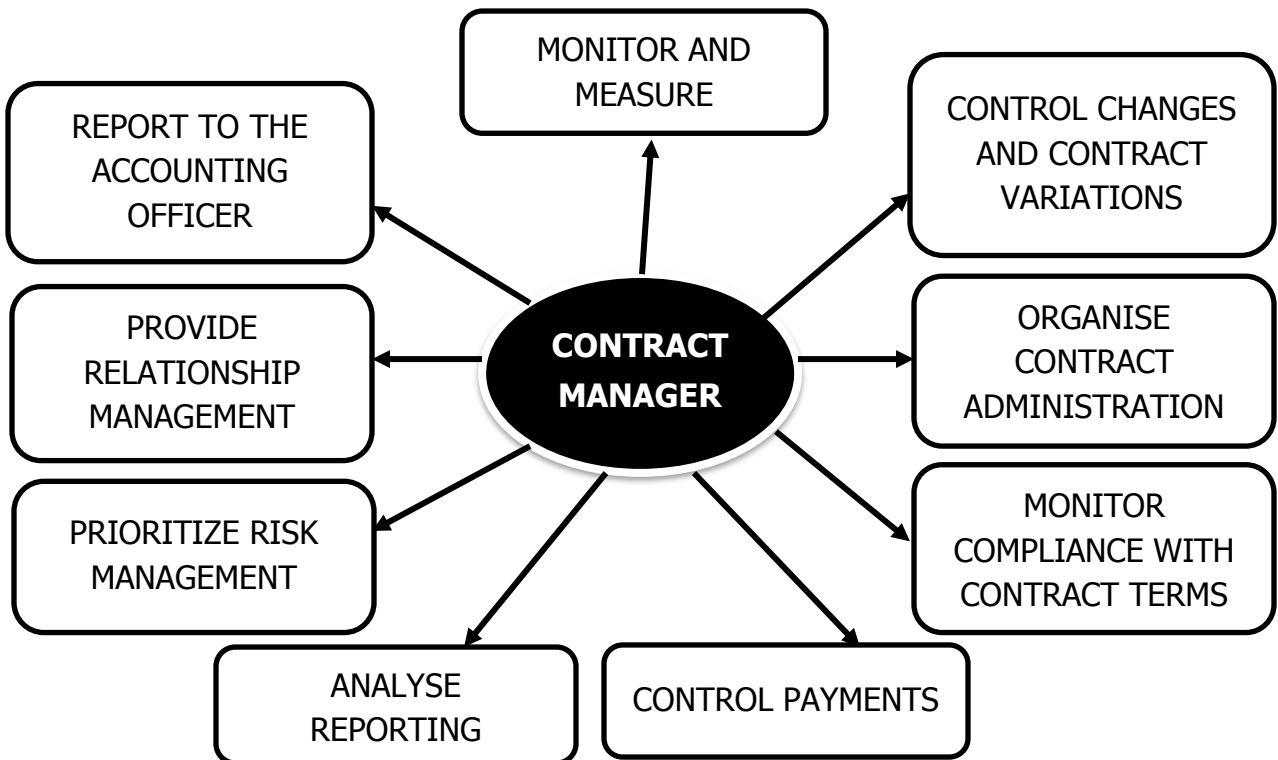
CONTRACT MANAGER

MONITOR AND MEASURE

CONTROL CHANGES AND CONTRACT VARIATIONS

REPORT TO THE ACCOUNTING OFFICER

PROVIDE RELATIONSHIP MANAGEMENT

ORGANISE CONTRACT ADMINISTRATION

PRIORITIZE RISK MANAGEMENT

MONITOR COMPLIANCE WITH CONTRACT TERMS

ANALYSE REPORTING

CONTROL PAYMENTS